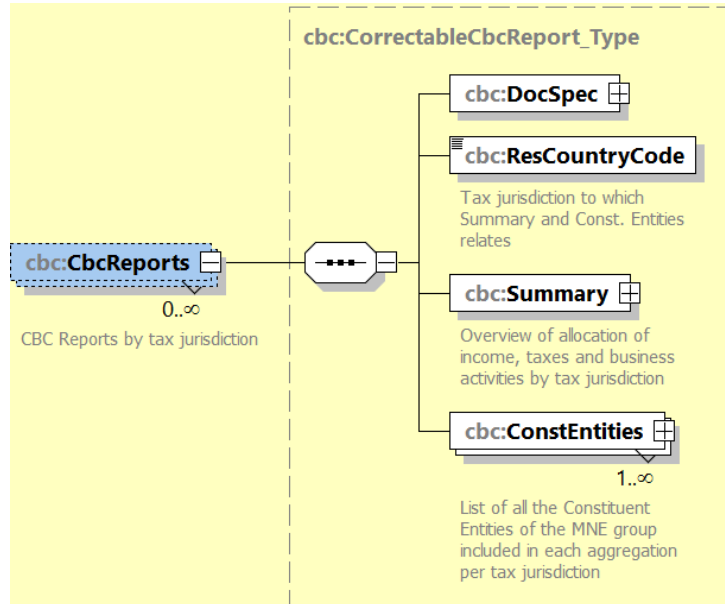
cbc:CorrectableCbcReport_Type

cbc:CbcReports

0..∞

CBC Reports by tax jurisdiction

cbc:DocSpec

cbc:ResCountryCode

Tax jurisdiction to which Summary and Const. Entities relates

cbc:Summary

Overview of allocation of income, taxes and business activities by tax jurisdiction

cbc:ConstEntities

1..∞

List of all the Constituent Entities of the MNE group included in each aggregation per tax jurisdiction